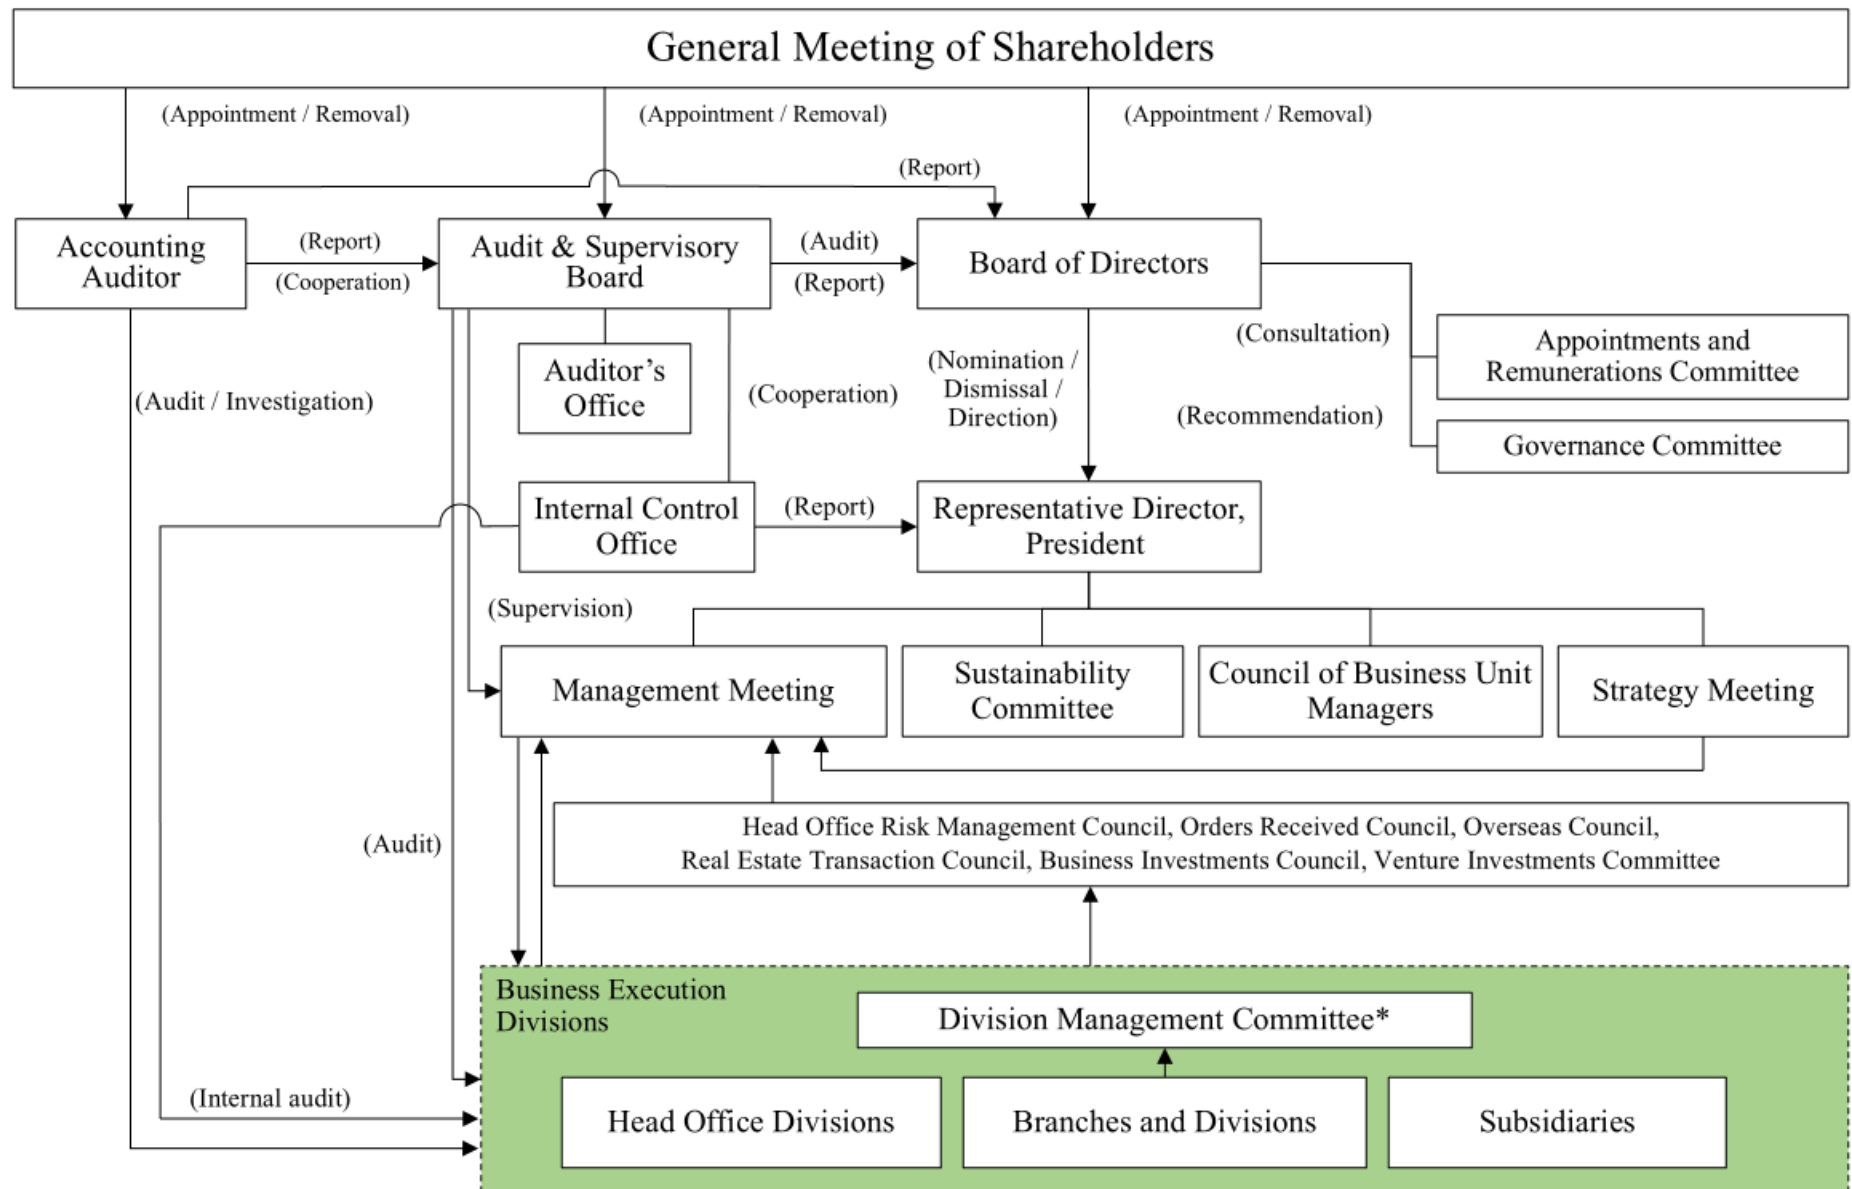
General Meeting of Shareholders

(Appointment / Removal)

(Appointment / Removal)

(Appointment / Removal)

(Report)

Accounting Auditor

(Report)

(Cooperation)

Audit & Supervisory Board

(Audit)

(Report)

Board of Directors

(Consultation)

Appointments and Remunerations Committee

(Recommendation)

Governance Committee

(Audit / Investigation)

Auditor's Office

(Cooperation)

(Nomination / Dismissal / Direction)

Internal Control Office

(Report)

Representative Director, President

(Supervision)

Management Meeting

Sustainability Committee

Council of Business Unit Managers

Strategy Meeting

(Audit)

Head Office Risk Management Council, Orders Received Council, Overseas Council, Real Estate Transaction Council, Business Investments Council, Venture Investments Committee

Business Execution Divisions

Division Management Committee*

(Internal audit)

Head Office Divisions

Branches and Divisions

Subsidiaries